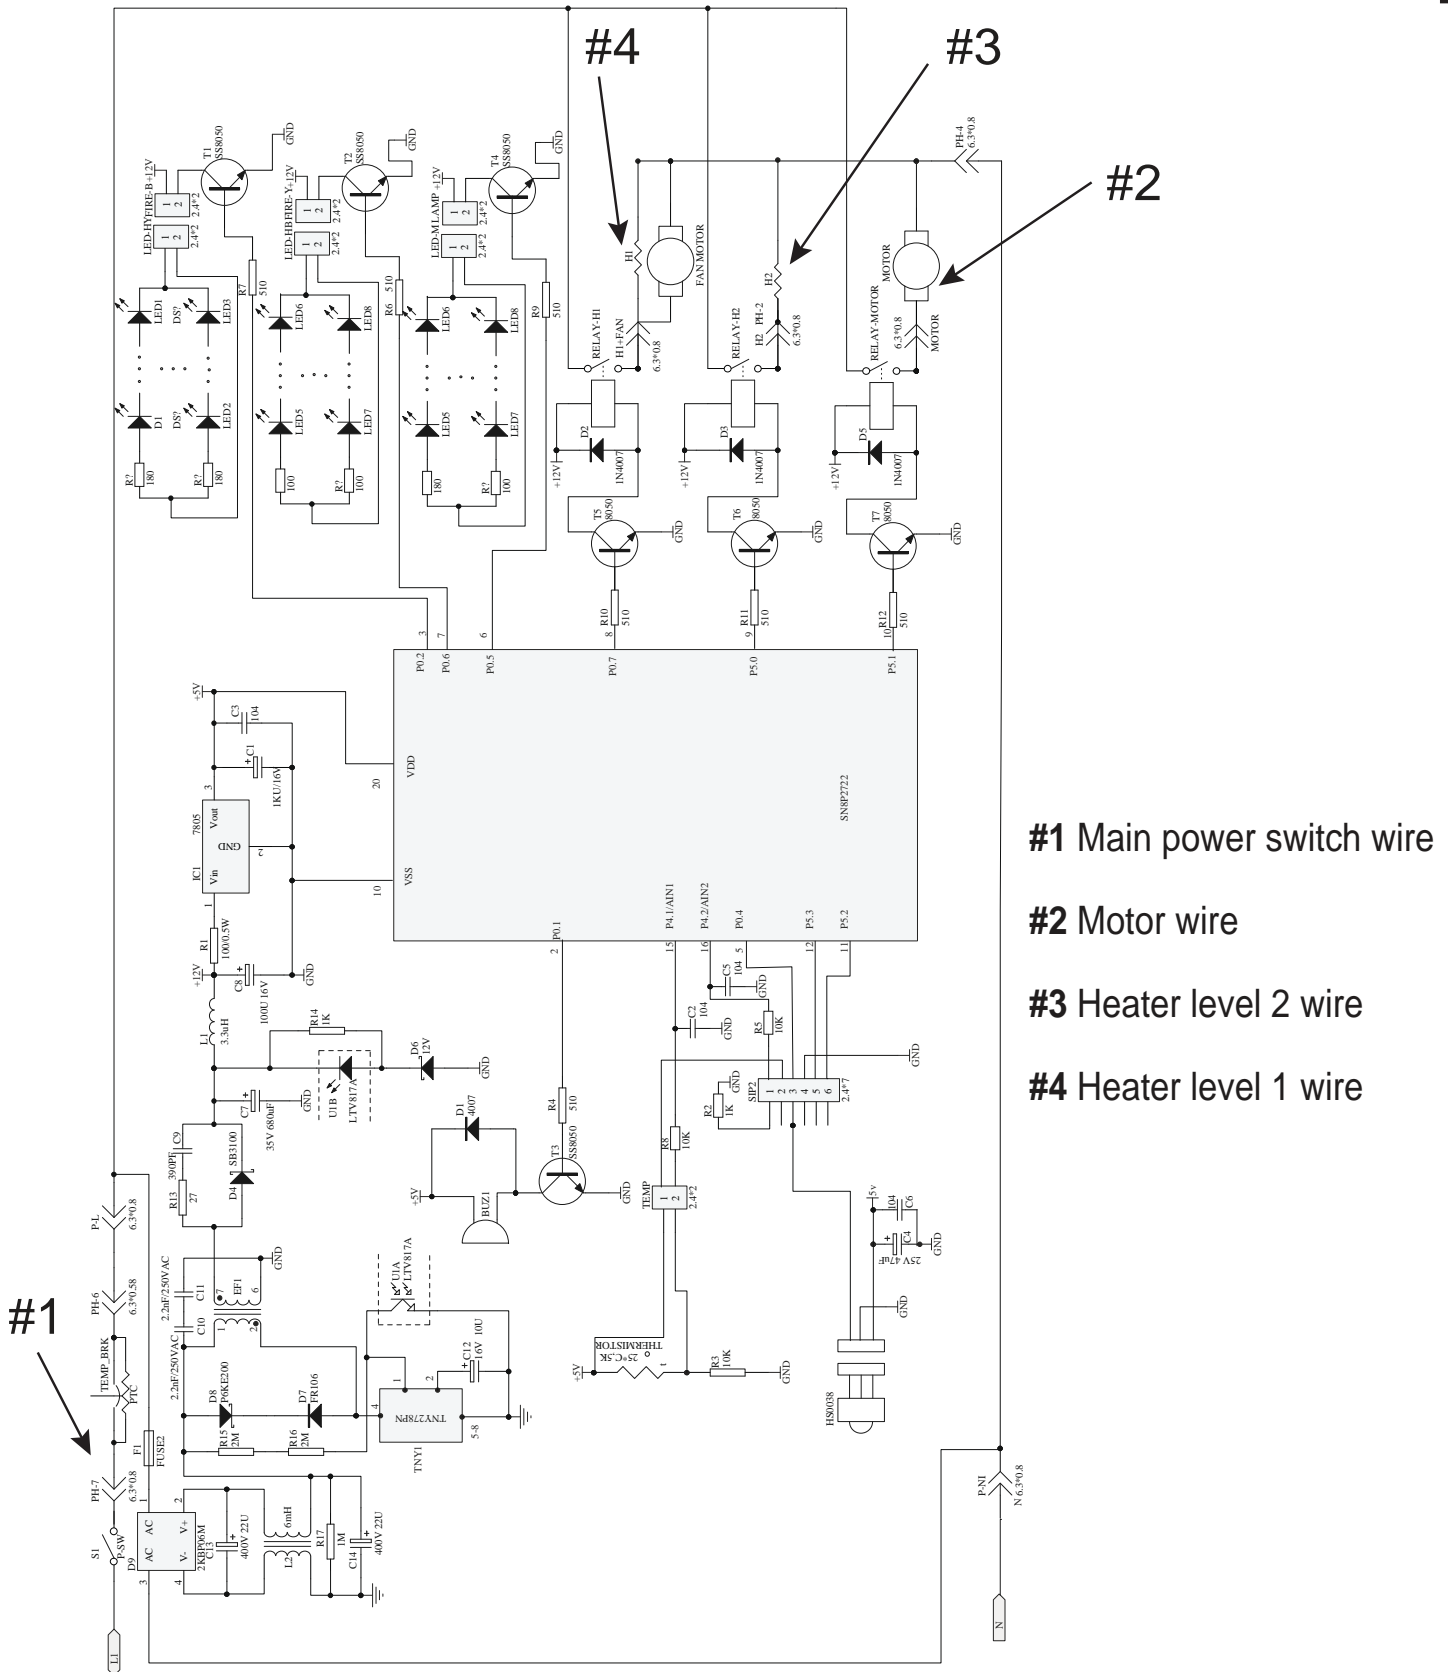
#4

#3

#2

#1

#1 Main power switch wire

#2 Motor wire

#3 Heater level 2 wire

#4 Heater level 1 wire

T1 SS8050
GND
LED-HYFIRE-B +12V
1 2
2.4*2
T2 SS8050
GND
LED-HBFIRE-Y +12V
1 2
2.4*2
T4 SS8050
GND
LED-MLAMP +12V
1 2
2.4*2
PH-4 6.3*0.8
H1
FAN MOTOR
H2
MOTOR
R7 510
R6 510
R9 510
LED1 DS? LED3
LED6 LED8
LED6 LED8
D1 DS? LED2
LED5 LED7
LED5 LED7
R? 180 R? 180
100 R? 100
180 R? 100
RELAY-H1
H1+FAN
6.3*0.8
RELAY-H2
H2 PH-2
6.3*0.8
RELAY-MOTOR
6.3*0.8
MOTOR
D2 D3 D5
+12V 1N4007
T5 8050 GND
T6 8050 GND
T7 8050 GND
R10 510 8
R11 510 9
R12 510 10
3 7 6
P0.2 P0.6 P0.5 P0.7 P5.0 P5.1
+5V
C3 104
C1 1KU/16V
7805
Vout GND Vin
IC1
3 2 1
20 VDD
10 VSS
SN8P2722
R1 100/0.5W
+12V
C8 100U 16V
GND
L1 3.3uH
R14 1K
D6 12V
GND
U1B LTV817A
C7 35V 680uF
GND
C9 390PF
SB3100
D4
R13 27
P0.1 P4.1/AIN1 P4.2/AIN2 P0.4 P5.3 P5.2
2 15 16 5 12 11
C5 104 GND
C2 104
R5 10K
GND
GND
R2 1K
SIP2
1 2 3 4 5 6
2.4*7
D1 4007
R4 510
T3 SS8050
+5V
BUZ1
GND
R8 10K
TEMP 1 2 2.4*2
5v
104 C6
C4 25V 47uF
GND
GND
P-L 6.3*0.8
PH-6 6.3*0.58
TEMP_BRK
PTC
C11 2.2nF/250VAC
C10 2.2nF/250VAC
EF1
GND
U1A LTV817A
C12 16V 10U
THERMISTOR 25°C,5K
+5V
R3 10K
GND
D8 P6KE200
D7 FR106
R15 2M
R16 2M
TNY278PN
TNY1
4 1 2 5-8
HS0038
F1 FUSE2
PH-7 6.3*0.8
S1 P-SW
D9 2KBP06M
AC AC V+ V-
C13 400V 22U
L2 6mH
R17 1M
C14 400V 22U
P-NI N 6.3*0.8
L1
N